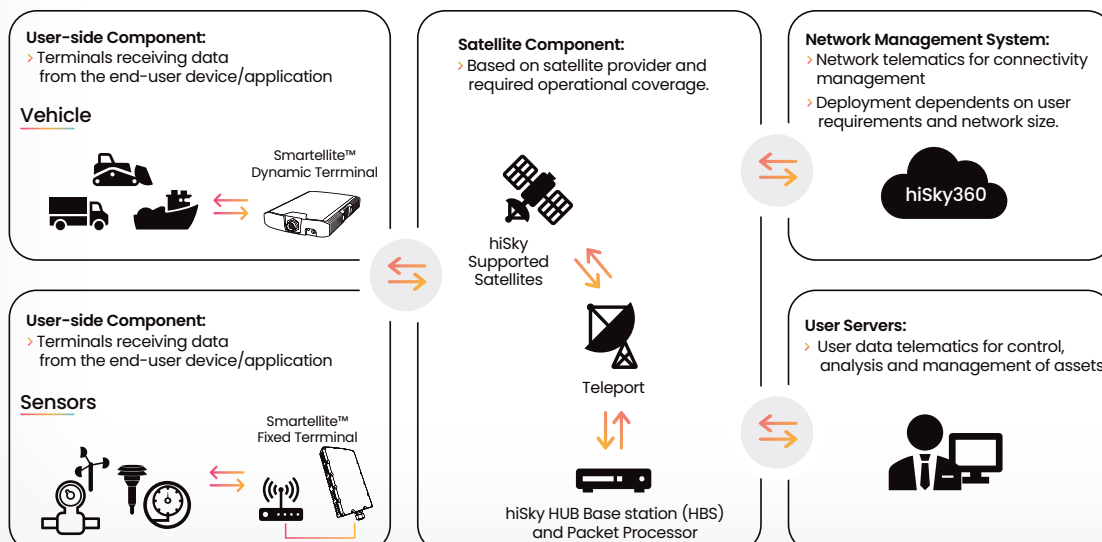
User-side Component:
› Terminals receiving data from the end-user device/application

Vehicle

Smartellite™ Dynamic Terrminal

User-side Component:
› Terminals receiving data from the end-user device/application

Sensors

Smartellite™ Fixed Terrminal

Satellite Component:
› Based on satellite provider and required operational coverage.

hiSky Supported Satellites

Teleport

hiSky HUB Base station (HBS) and Packet Processor

Network Management System:
› Network telematics for connectivity management
› Deployment dependents on user requirements and network size.

hiSky360

User Servers:
› User data telematics for control, analysis and management of assets